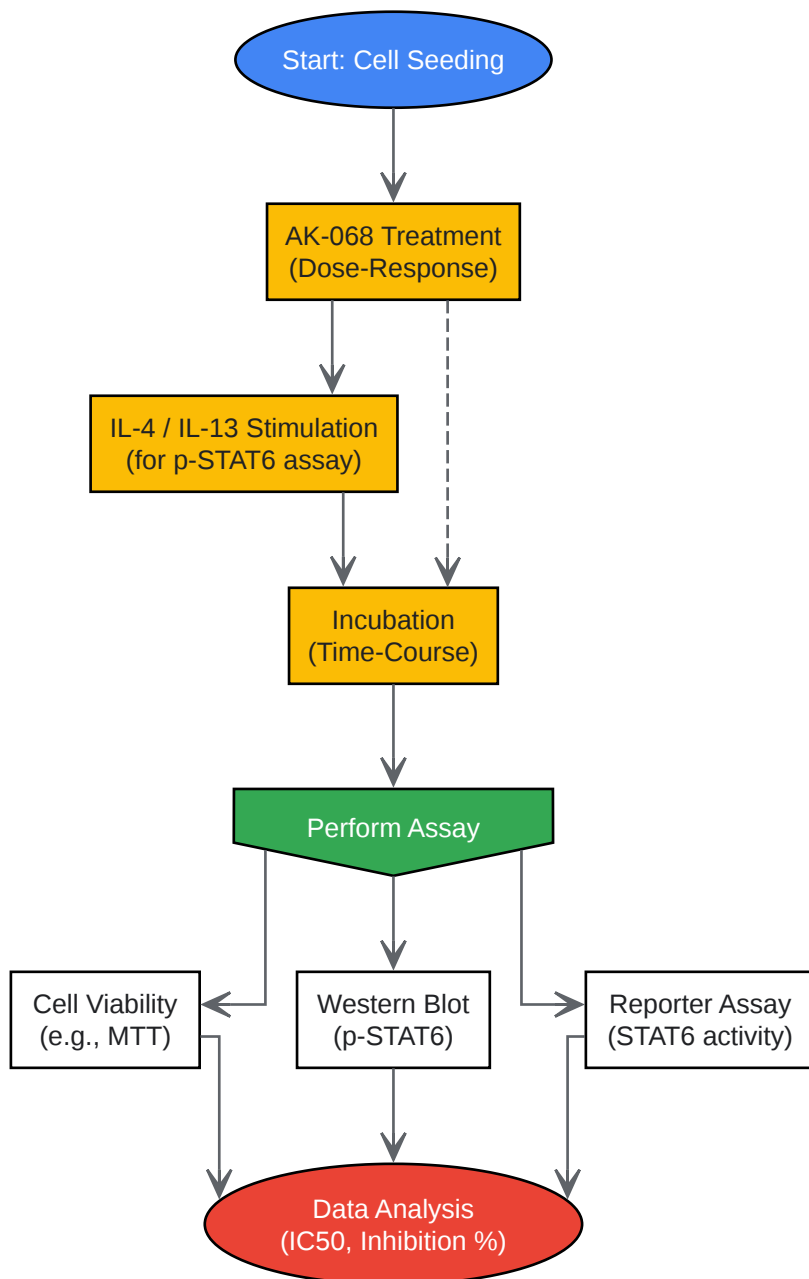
Start: Cell Seeding

AK-068 Treatment
(Dose-Response)

IL-4 / IL-13 Stimulation
(for p-STAT6 assay)

Incubation
(Time-Course)

Perform Assay

Cell Viability
(e.g., MTT)

Western Blot
(p-STAT6)

Reporter Assay
(STAT6 activity)

Data Analysis
(IC50, Inhibition %)